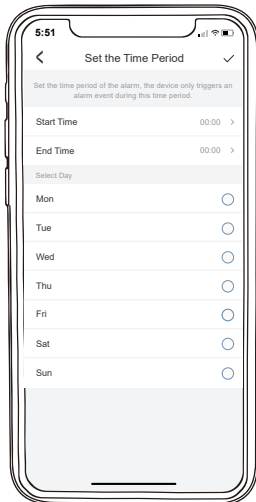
5:51

Set the Time Period

Set the time period of the alarm, the device only triggers an alarm event during this time period.

Start Time 00:00 >

End Time 00:00 >

Select Day

Mon

Tue

Wed

Thu

Fri

Sat

Sun